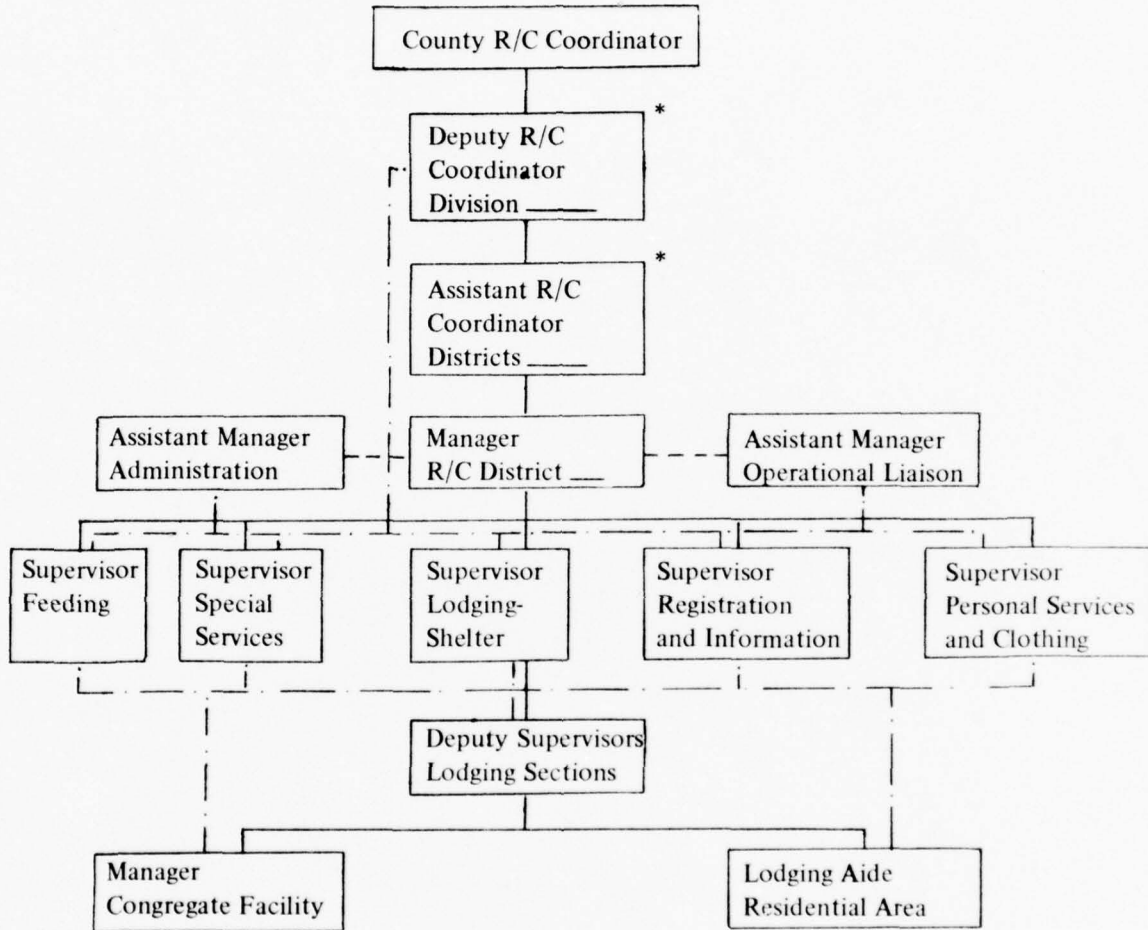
County R/C Coordinator

Deputy R/C Coordinator Division ____ *

Assistant R/C Coordinator Districts ____ *

Assistant Manager Administration

Manager R/C District ____

Assistant Manager Operational Liaison

Supervisor Feeding

Supervisor Special Services

Supervisor Lodging-Shelter

Supervisor Registration and Information

Supervisor Personal Services and Clothing

Deputy Supervisors Lodging Sections

Manager Congregate Facility

Lodging Aide Residential Area